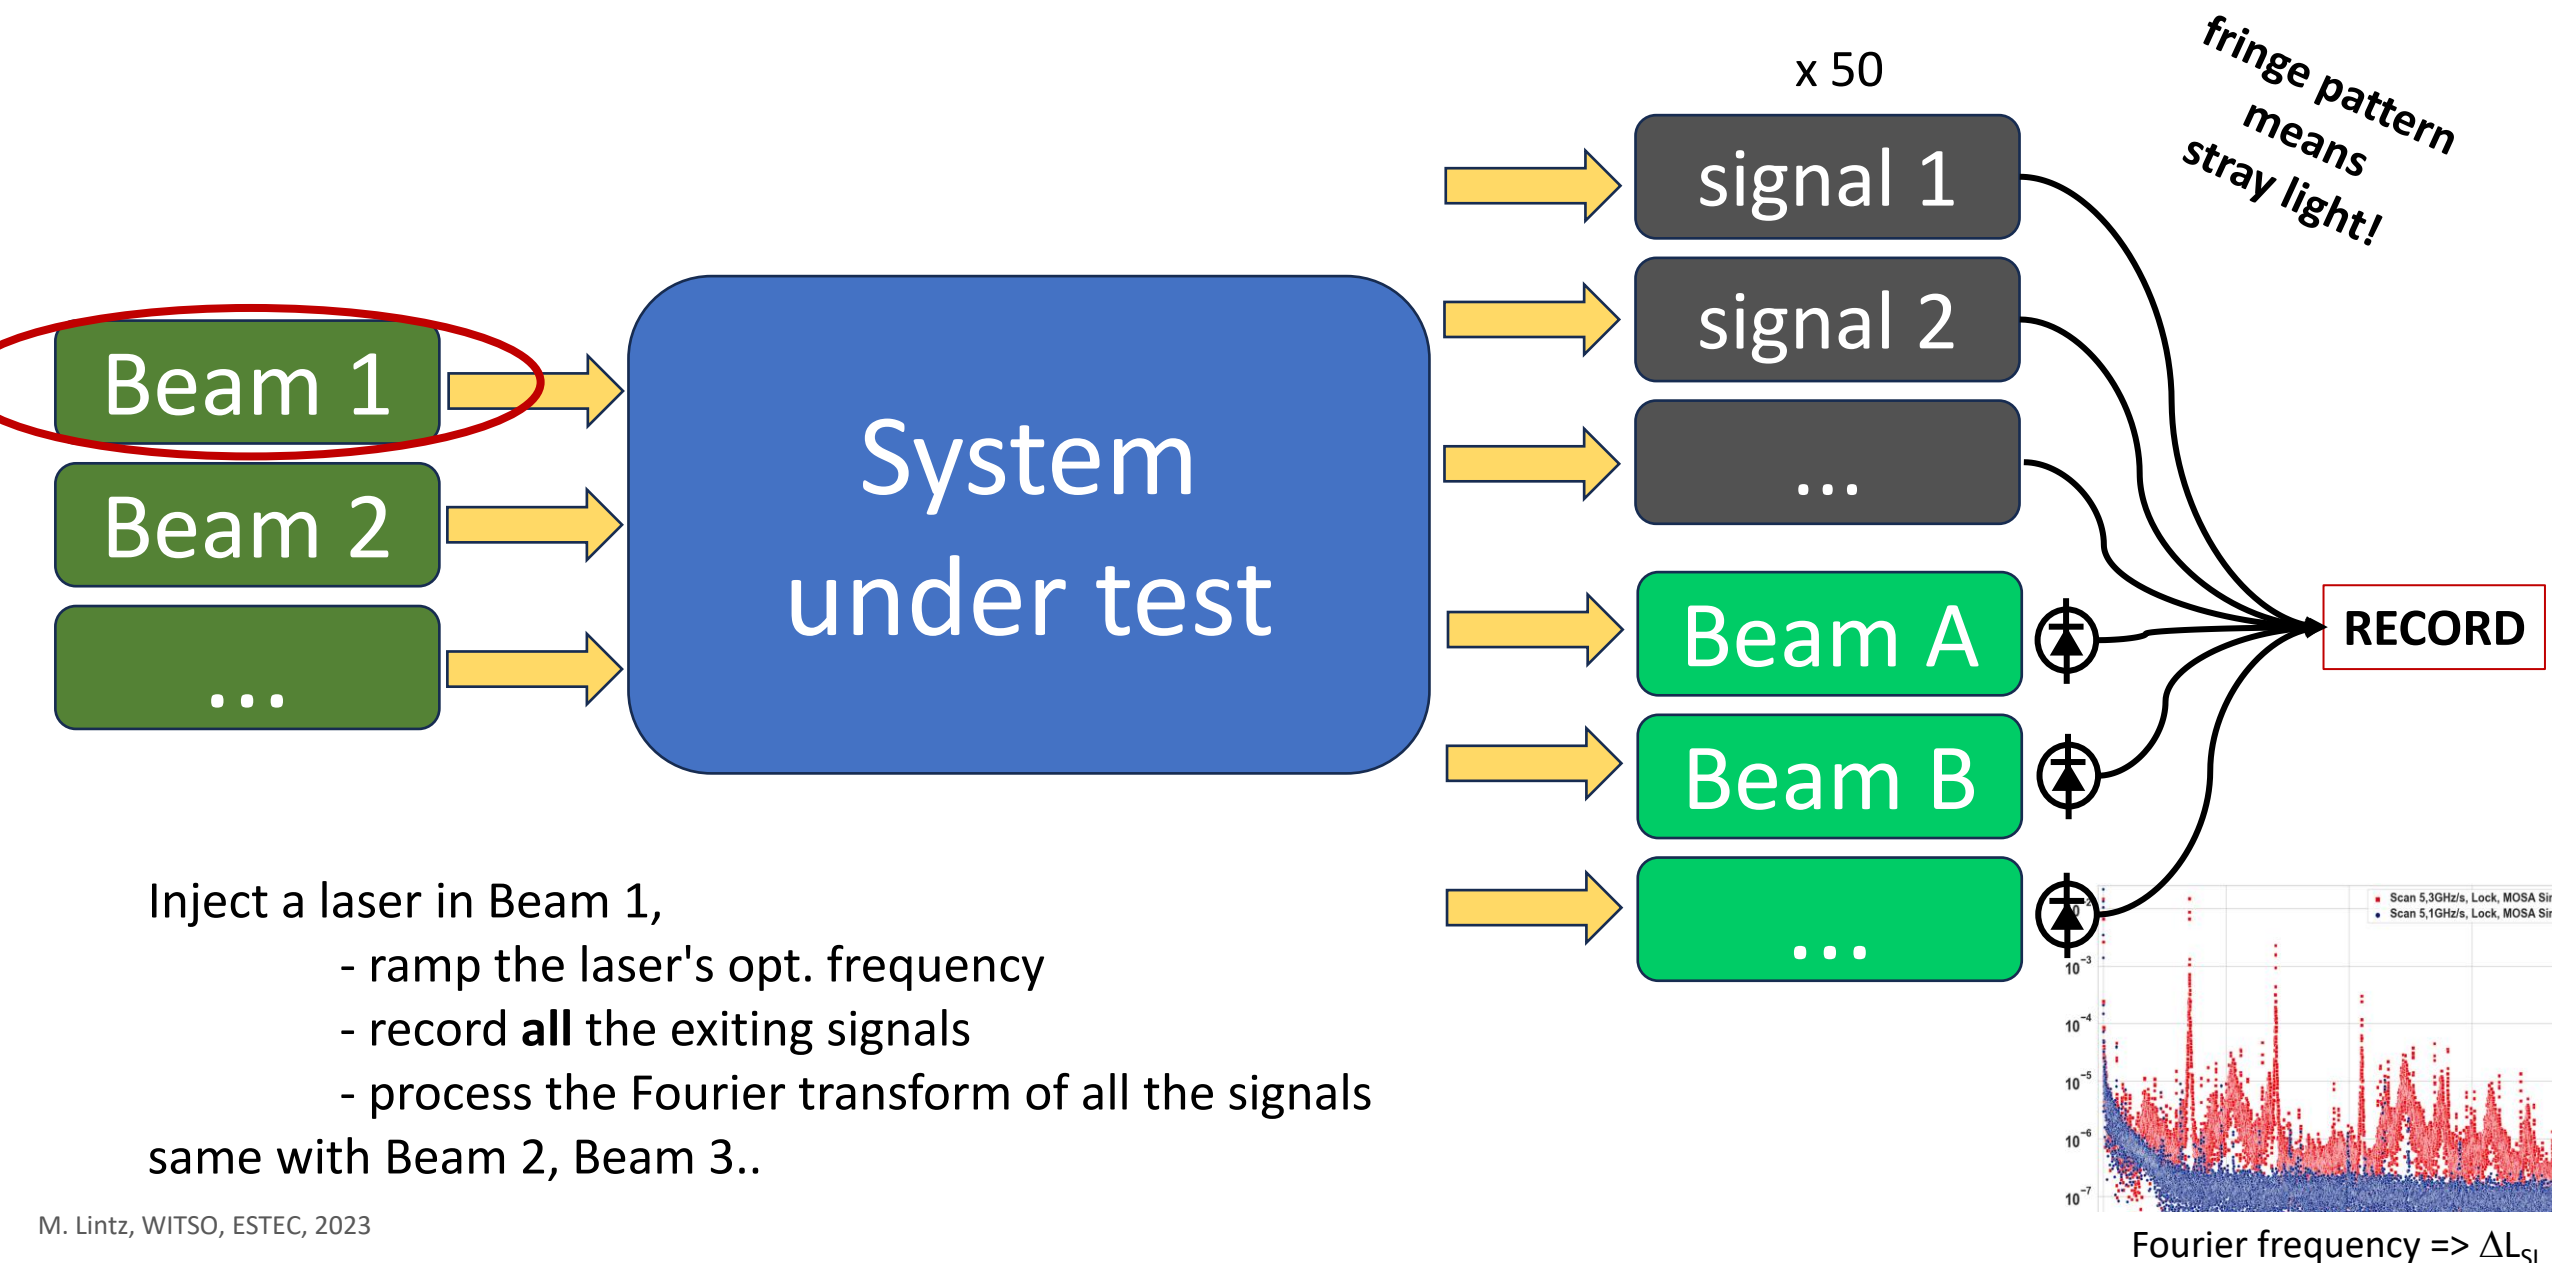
Beam 1

Beam 2

...

System under test

x 50

signal 1

signal 2

...

Beam A

Beam B

...

fringe pattern means stray light!

RECORD

Scan 5,3GHz/s, Lock, MOSA Si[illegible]
Scan 5,1GHz/s, Lock, MOSA Si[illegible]

$10^{-3}$
$10^{-4}$
$10^{-5}$
$10^{-6}$
$10^{-7}$

Fourier frequency => $\Delta L_{SL}$

Inject a laser in Beam 1,
- ramp the laser's opt. frequency
- record **all** the exiting signals
- process the Fourier transform of all the signals
same with Beam 2, Beam 3..

M. Lintz, WITSO, ESTEC, 2023